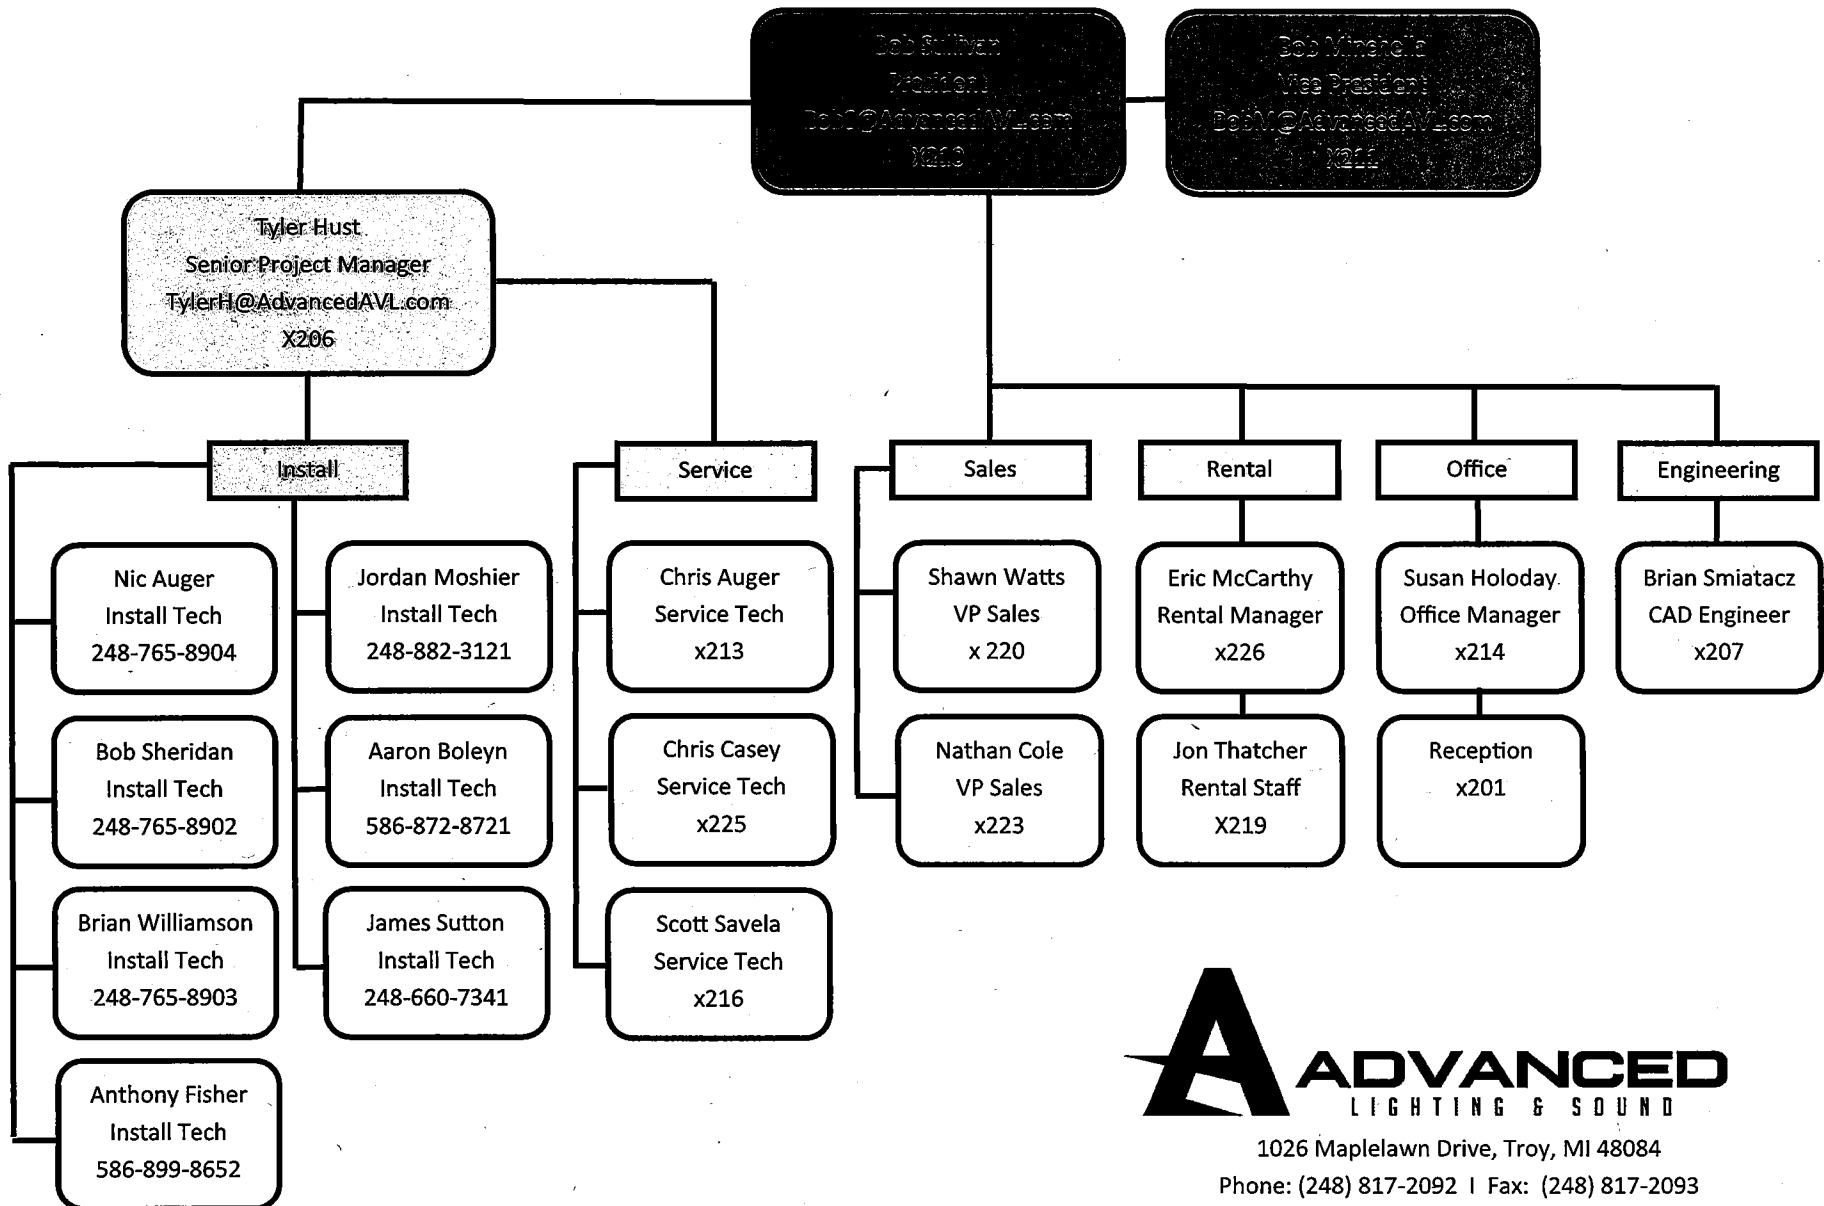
Bob Sullivan
President
BobS@AdvancedAVL.com
X210

Bob Minchella
Vice President
BobM@AdvancedAVL.com
X211

Tyler Hust
Senior Project Manager
TylerH@AdvancedAVL.com
X206

Install

Service

Sales

Rental

Office

Engineering

Nic Auger
Install Tech
248-765-8904

Bob Sheridan
Install Tech
248-765-8902

Brian Williamson
Install Tech
248-765-8903

Anthony Fisher
Install Tech
586-899-8652

Jordan Moshier
Install Tech
248-882-3121

Aaron Boleyn
Install Tech
586-872-8721

James Sutton
Install Tech
248-660-7341

Chris Auger
Service Tech
x213

Chris Casey
Service Tech
x225

Scott Savela
Service Tech
x216

Shawn Watts
VP Sales
x 220

Nathan Cole
VP Sales
x223

Eric McCarthy
Rental Manager
x226

Jon Thatcher
Rental Staff
X219

Susan Holoday
Office Manager
x214

Reception
x201

Brian Smiatacz
CAD Engineer
x207

ADVANCED
LIGHTING & SOUND
1026 Maplelawn Drive, Troy, MI 48084
Phone: (248) 817-2092 I Fax: (248) 817-2093